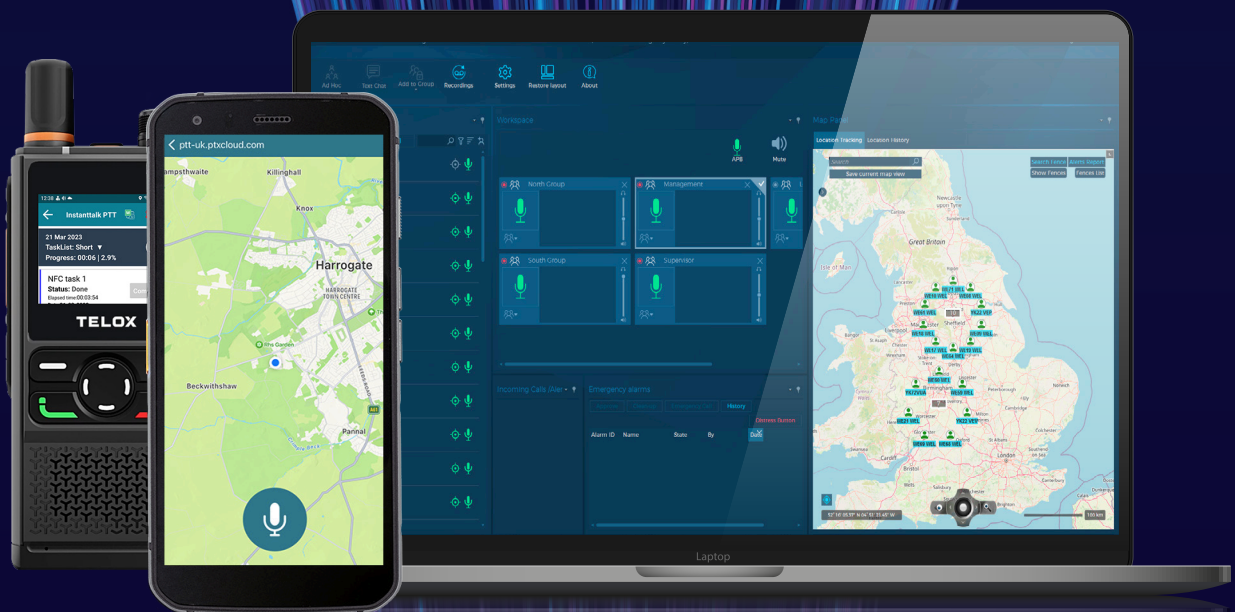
12:36
Instanttalk PTT
21 Mar 2023
TaskList: Short ▼
Progress: 00:06 | 2.9%
NFC task 1
Status: Done
Elapsed time:00:03:54
TELOX

ptt-uk.ptxcloud.com
ampsthwaite
Killinghall
Knox
Harrogate
HARROGATE TOWN CENTRE
Beckwithshaw
Pannal

All Hoc
Text Chat
Add to Group
Recordings
Settings
Restore layout
About
Workspace
APB
Mute
North Group
Management
South Group
Supervisor
Incoming Calls (Ver
Emergency alarms
History
Distress Button
Alarm ID
Name
State
By
Date
Map Panel
Location Tracking
Location History
Search
Save current map view
Search Fence
Alarm Report
Show Fences
Fences List
Great Britain
Isle of Man
Newcastle upon Tyne
Sheffield
Birmingham
Cardiff
Bristol
London
Brighton
100 km
Laptop